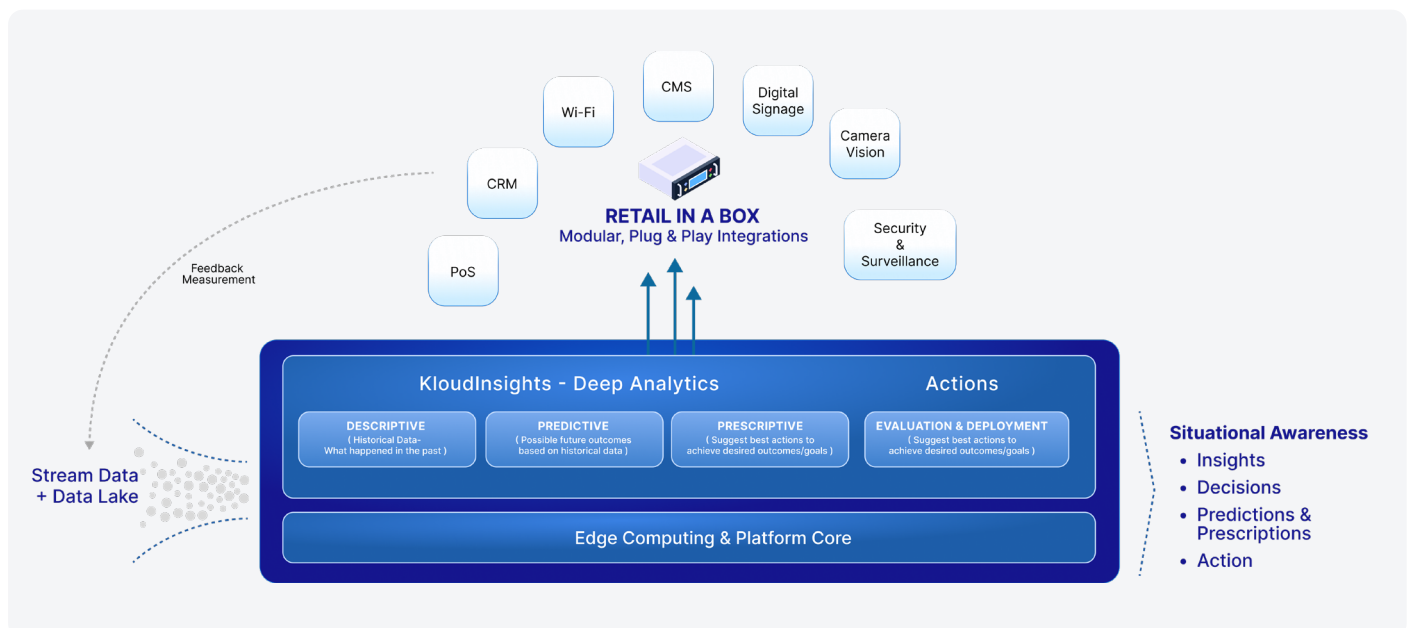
CMS

Wi-Fi

Digital Signage

Camera Vision

CRM

RETAIL IN A BOX
Modular, Plug & Play Integrations

Security & Surveillance

PoS

Feedback Measurement

KloudInsights - Deep Analytics

Actions

DESCRIPTIVE
( Historical Data- What happened in the past )

PREDICTIVE
( Possible future outcomes based on historical data )

PRESCRIPTIVE
( Suggest best actions to achieve desired outcomes/goals )

EVALUATION & DEPLOYMENT
( Suggest best actions to achieve desired outcomes/goals )

Stream Data + Data Lake

Edge Computing & Platform Core

Situational Awareness
• Insights
• Decisions
• Predictions & Prescriptions
• Action